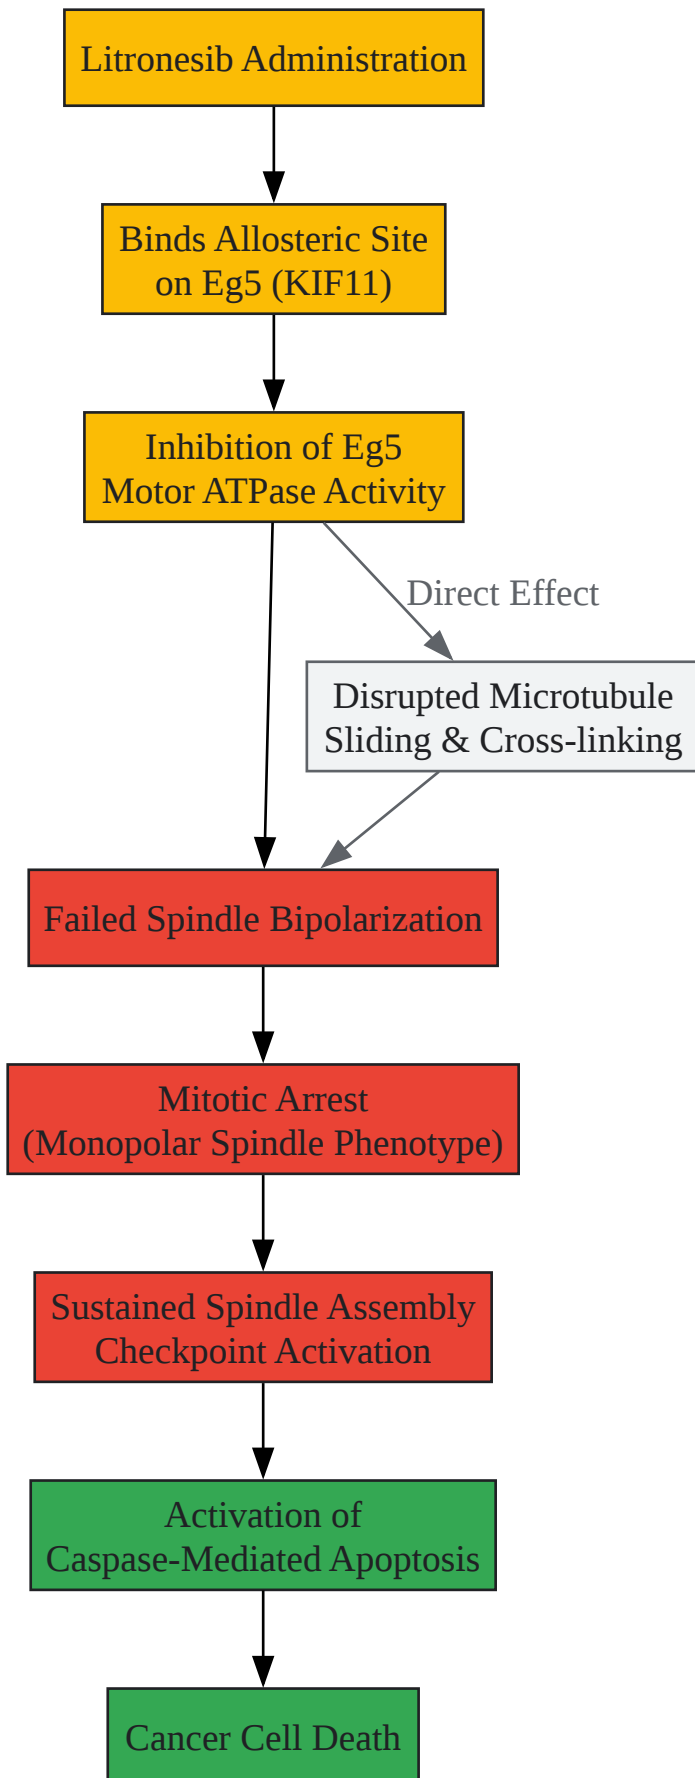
Litronesib Administration

Binds Allosteric Site on Eg5 (KIF11)

Inhibition of Eg5 Motor ATPase Activity

Direct Effect

Disrupted Microtubule Sliding & Cross-linking

Failed Spindle Bipolarization

Mitotic Arrest (Monopolar Spindle Phenotype)

Sustained Spindle Assembly Checkpoint Activation

Activation of Caspase-Mediated Apoptosis

Cancer Cell Death